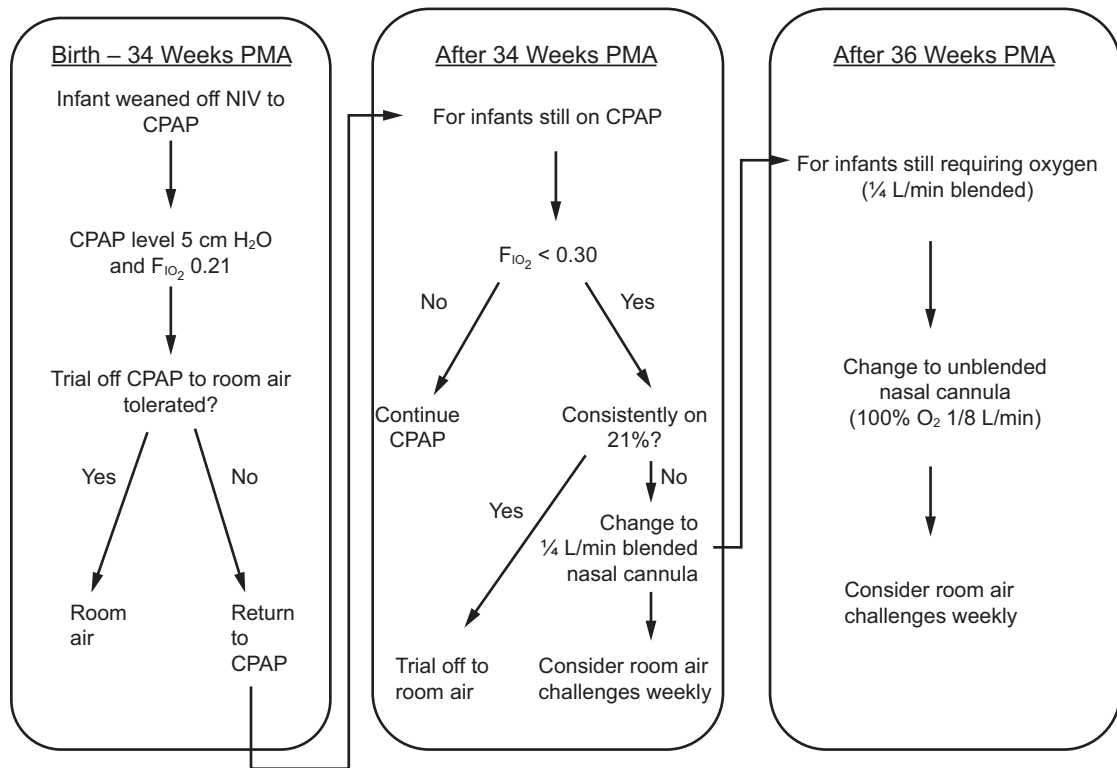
Birth – 34 Weeks PMA

Infant weaned off NIV to CPAP

CPAP level 5 cm $H_2O$ and $F_{IO_2}$ 0.21

Trial off CPAP to room air tolerated?

Yes

No

Room air

Return to CPAP

After 34 Weeks PMA

For infants still on CPAP

$F_{IO_2}$ < 0.30

No

Yes

Continue CPAP

Consistently on 21%?

Yes

No

Change to ¼ L/min blended nasal cannula

Trial off to room air

Consider room air challenges weekly

After 36 Weeks PMA

For infants still requiring oxygen (¼ L/min blended)

Change to unblended nasal cannula (100% $O_2$ 1/8 L/min)

Consider room air challenges weekly